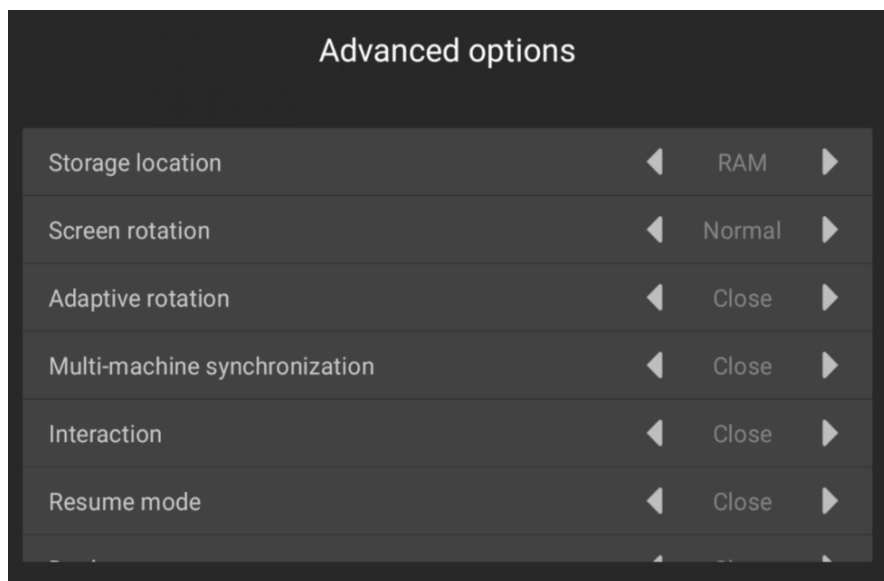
Advanced options

| | |
|---|---|
| Storage location | RAM |
| Screen rotation | Normal |
| Adaptive rotation | Close |
| Multi-machine synchronization | Close |
| Interaction | Close |
| Resume mode | Close |
| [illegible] | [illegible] |